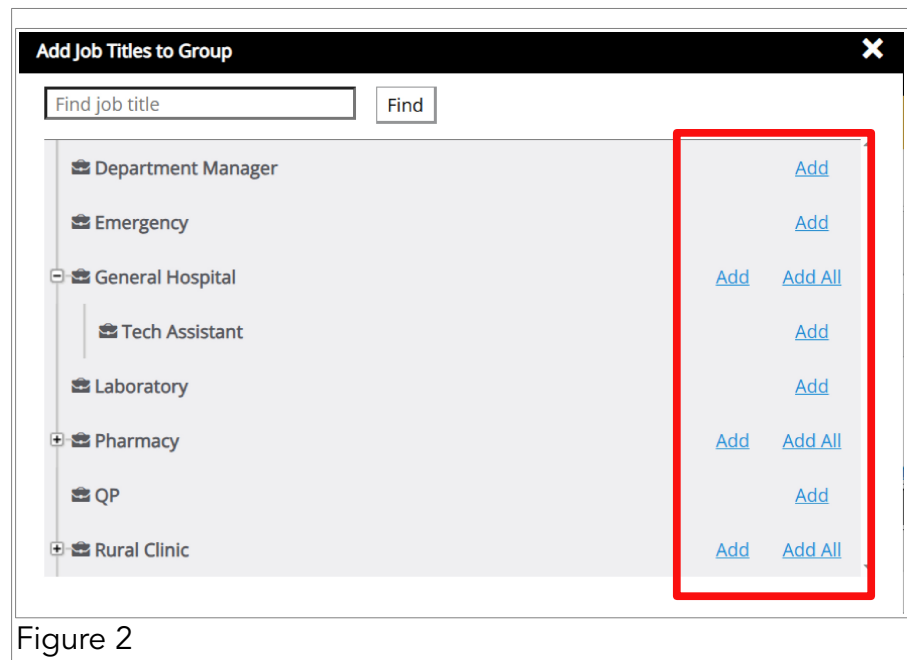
Add Job Titles to Group ✕

Find job title Find

Department Manager Add
Emergency Add
General Hospital Add Add All
Tech Assistant Add
Laboratory Add
Pharmacy Add Add All
QP Add
Rural Clinic Add Add All

Figure 2